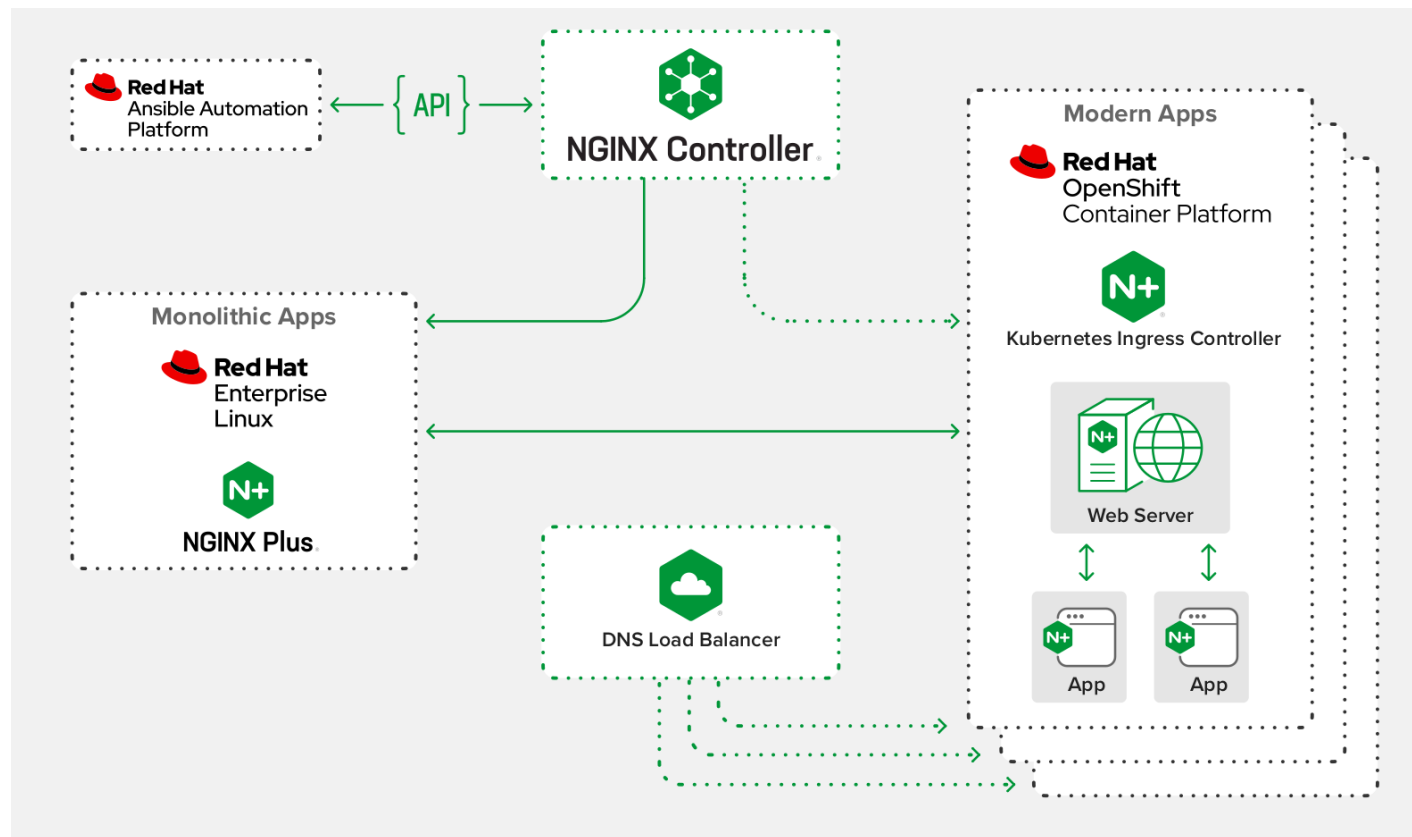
Red Hat
Ansible Automation Platform

{API}

NGINX Controller

Modern Apps

Red Hat
OpenShift
Container Platform

N+

Kubernetes Ingress Controller

Monolithic Apps

Red Hat
Enterprise
Linux

N+

NGINX Plus

N+

Web Server

N+

App

N+

App

DNS Load Balancer